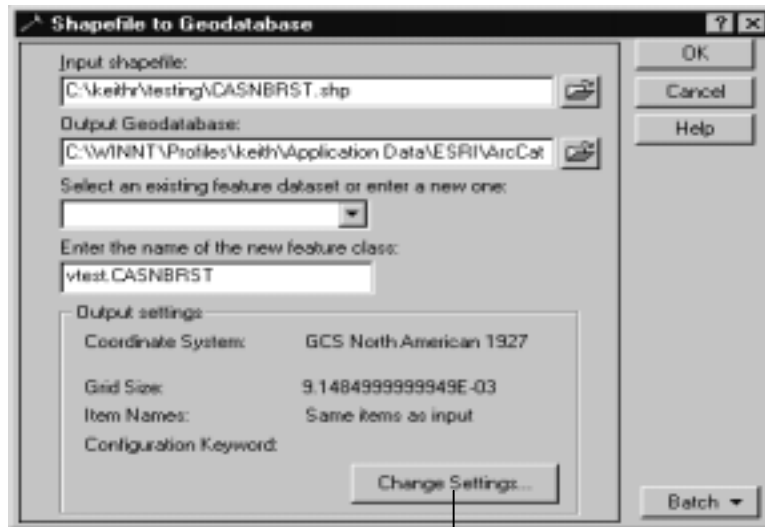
Shapefile to Geodatabase

?

Input shapefile:

C:\keithr\testing\CASNBRST.shp

Output Geodatabase:

C:\WINNT\Profiles\keith\Application Data\ESRI\ArcCat

Select an existing feature dataset or enter a new one:

Enter the name of the new feature class:

vtest.CASNBRST

Output settings

Coordinate System: GCS North American 1927

Grid Size: 9.1484999999949E-03

Item Names: Same items as input

Configuration Keyword:

Change Settings...

OK

Cancel

Help

Batch